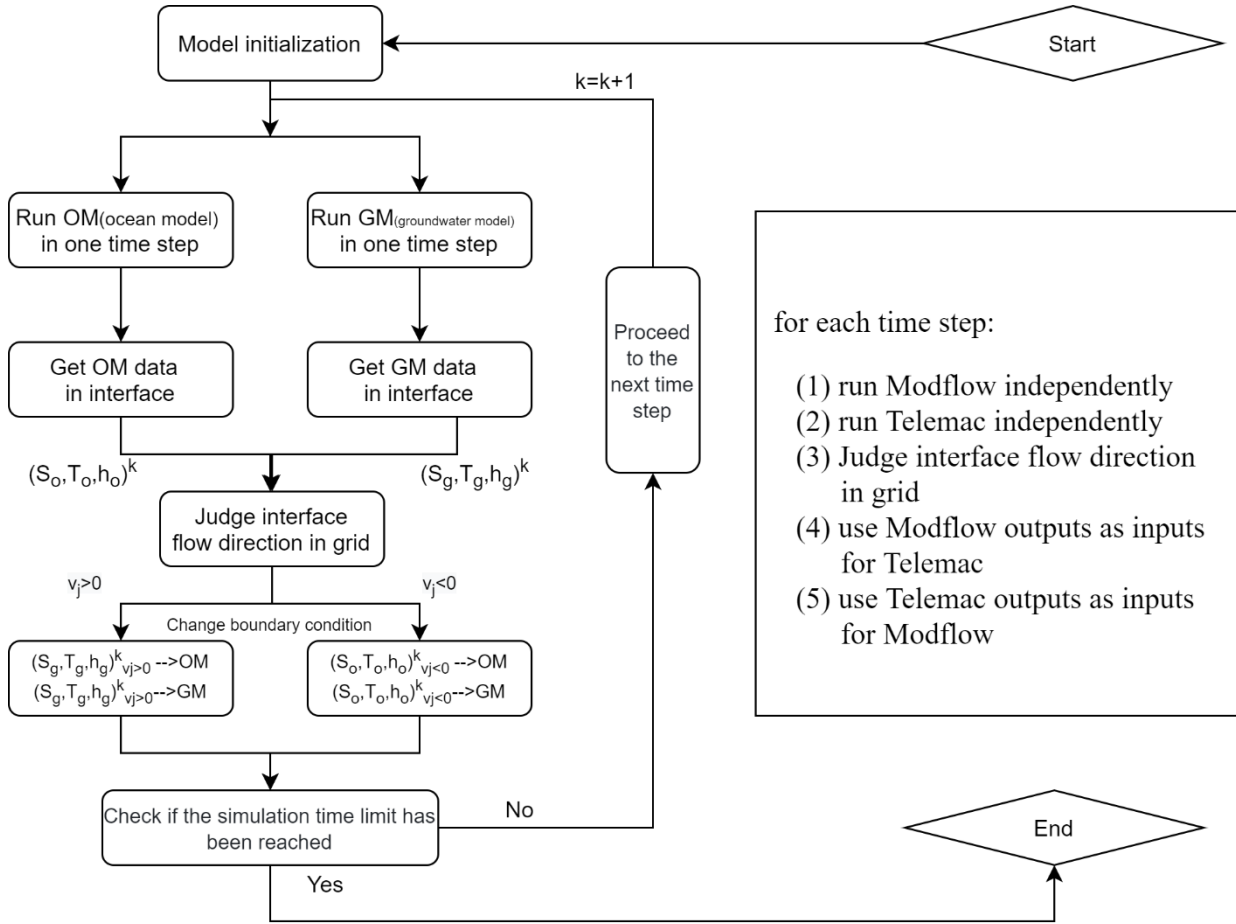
Start

Model initialization

k=k+1

Run OM(ocean model) in one time step

Run GM(groundwater model) in one time step

Get OM data in interface

Get GM data in interface

$(S_o,T_o,h_o)^k$

$(S_g,T_g,h_g)^k$

Judge interface flow direction in grid

$v_j>0$

$v_j<0$

Change boundary condition

$(S_g,T_g,h_g)^k_{vj>0}$ -->OM
$(S_g,T_g,h_g)^k_{vj>0}$ -->GM

$(S_o,T_o,h_o)^k_{vj<0}$ -->OM
$(S_o,T_o,h_o)^k_{vj<0}$ -->GM

Check if the simulation time limit has been reached

No

Yes

Proceed to the next time step

for each time step:

(1) run Modflow independently
(2) run Telemac independently
(3) Judge interface flow direction in grid
(4) use Modflow outputs as inputs for Telemac
(5) use Telemac outputs as inputs for Modflow

End